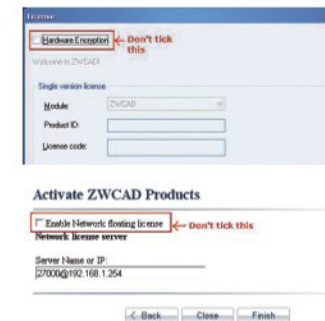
License

Hardware Encryption ← Don't tick this

Welcome to ZWCAD!

Single version license

Module: ZWCAD

Product ID:

License code:

Activate ZWCAD Products

Enable Network floating license ← Don't tick this

Network license server

Server Name or IP:

27000@192.168.1.254

< Back Close Finish